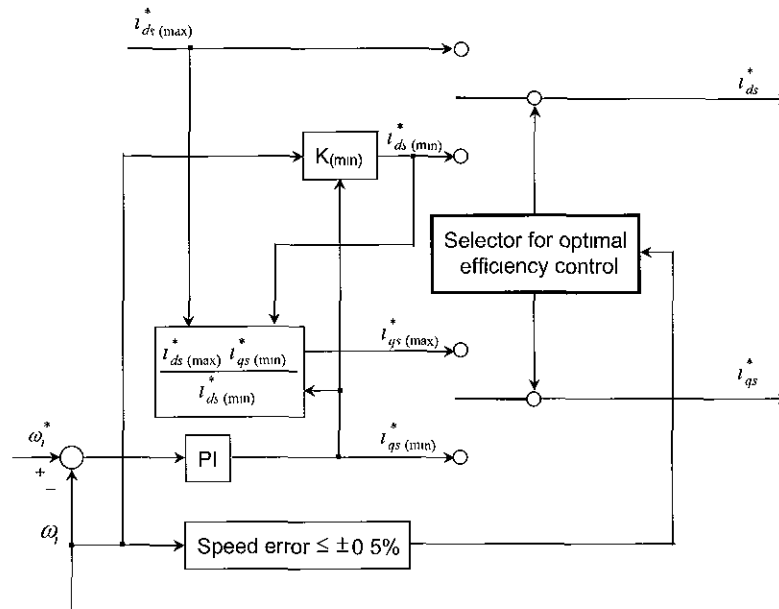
$i_{ds\,(max)}^*$

$K_{(min)}$

$i_{ds\,(min)}^*$

$i_{ds}^*$

Selector for optimal efficiency control

$\frac{i_{ds\,(max)}^* \; i_{qs\,(min)}^*}{i_{ds\,(min)}^*}$

$i_{qs\,(max)}^*$

$i_{qs}^*$

$\omega_r^*$

+

−

PI

$i_{qs\,(min)}^*$

$\omega_r$

Speed error ≤ ±0 5%